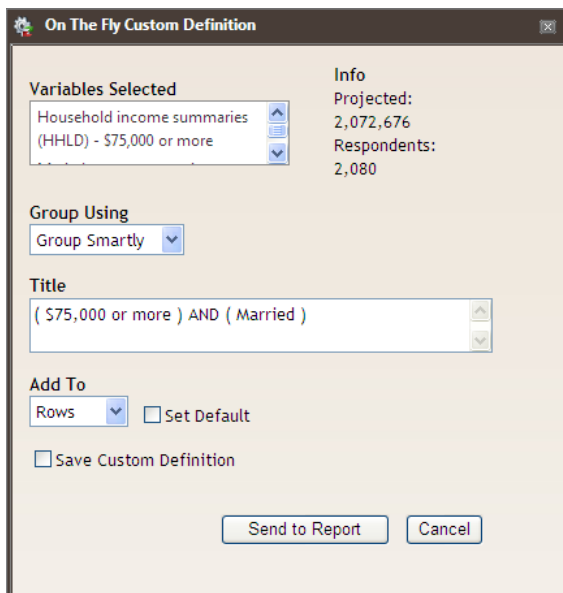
On The Fly Custom Definition

Variables Selected

Household income summaries (HHLD) - $75,000 or more

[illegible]

Info
Projected:
2,072,676
Respondents:
2,080

Group Using

Group Smartly

Title

( $75,000 or more ) AND ( Married )

Add To

Rows

Set Default

Save Custom Definition

Send to Report

Cancel